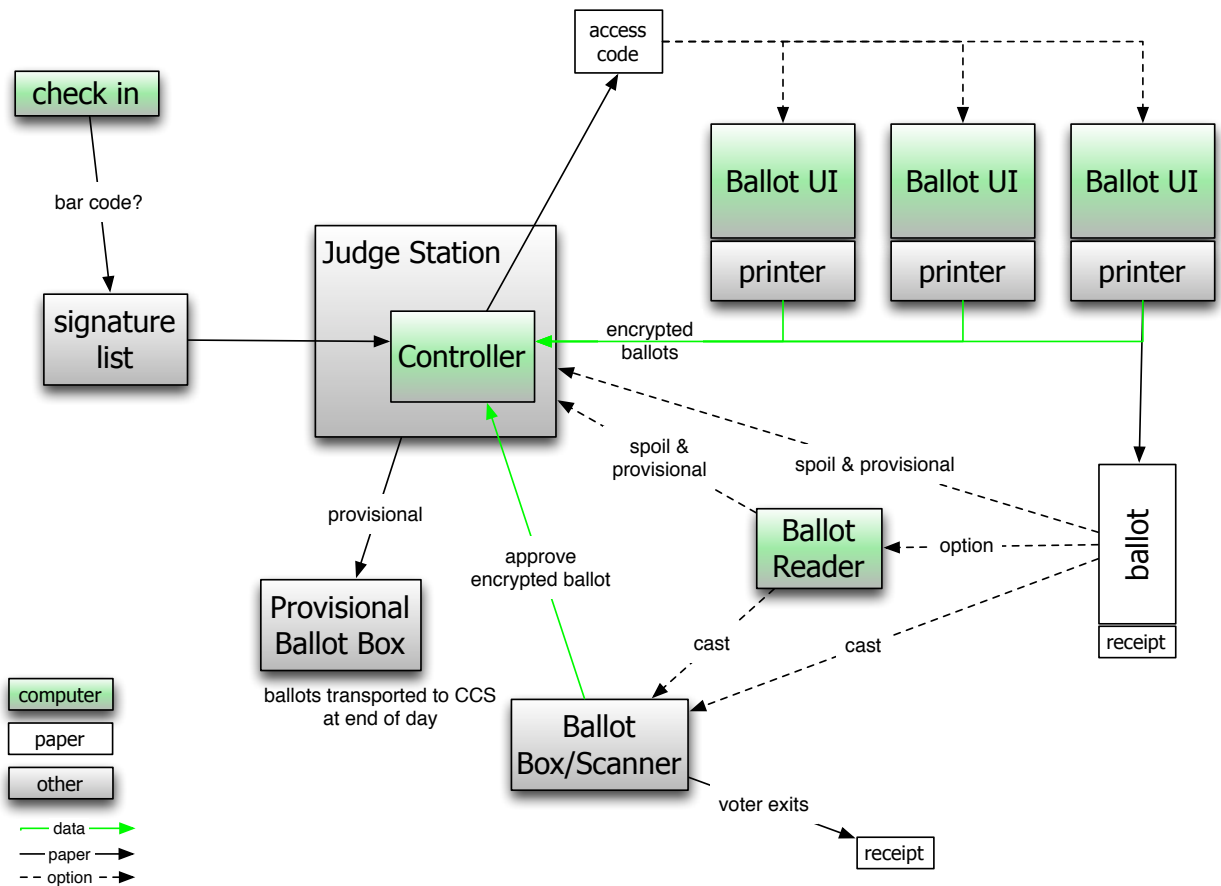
access code

check in

bar code?

Ballot UI

Ballot UI

Ballot UI

printer

printer

printer

Judge Station

signature list

Controller

encrypted ballots

spoil & provisional

spoil & provisional

provisional

ballot

Ballot Reader

option

approve encrypted ballot

Provisional Ballot Box

cast

cast

receipt

ballots transported to CCS at end of day

Ballot Box/Scanner

voter exits

receipt

computer

paper

other

data

paper

option